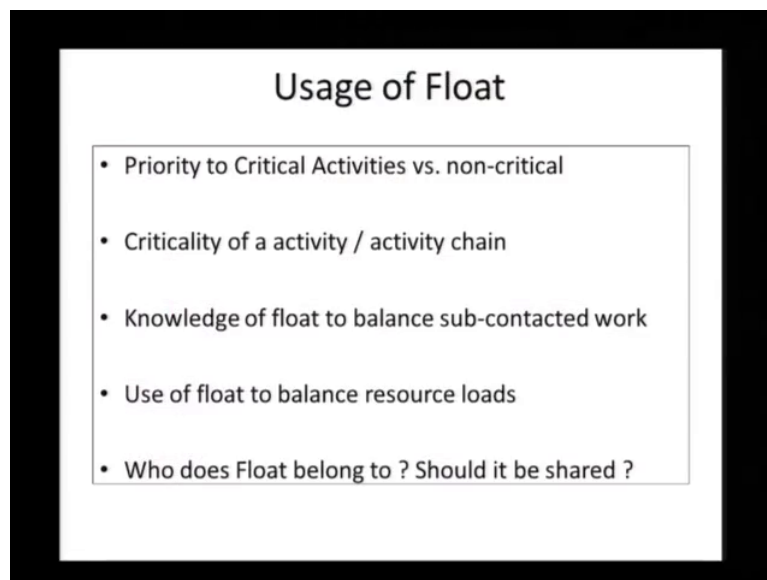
Usage of Float

- Priority to Critical Activities vs. non-critical
- Criticality of a activity / activity chain
- Knowledge of float to balance sub-contacted work
- Use of float to balance resource loads
- Who does Float belong to ? Should it be shared ?